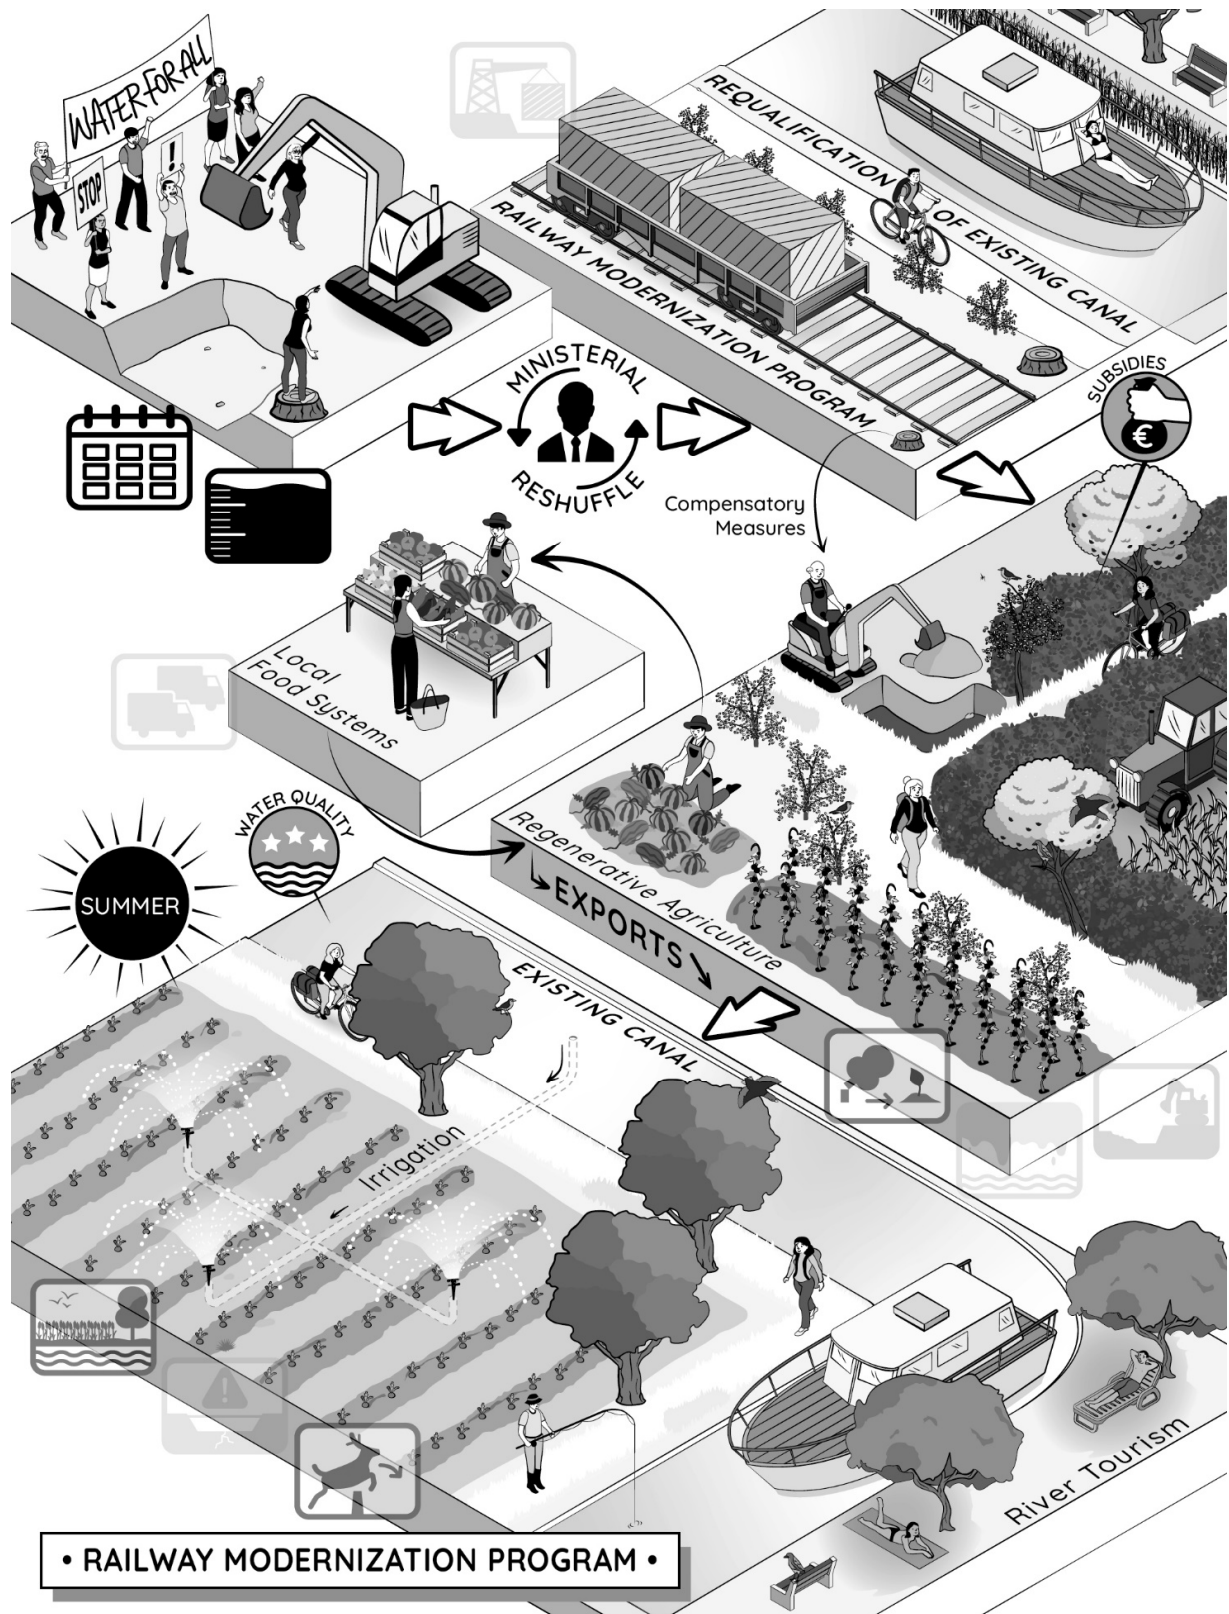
WATER FOR ALL

STOP

!

REQUALIFICATION OF EXISTING CANAL

RAILWAY MODERNIZATION PROGRAM

MINISTERIAL RESHUFFLE

SUBSIDIES

€

Compensatory Measures

Local Food Systems

WATER QUALITY

SUMMER

Regenerative Agriculture

EXPORTS

EXISTING CANAL

Irrigation

River Tourism

• RAILWAY MODERNIZATION PROGRAM •